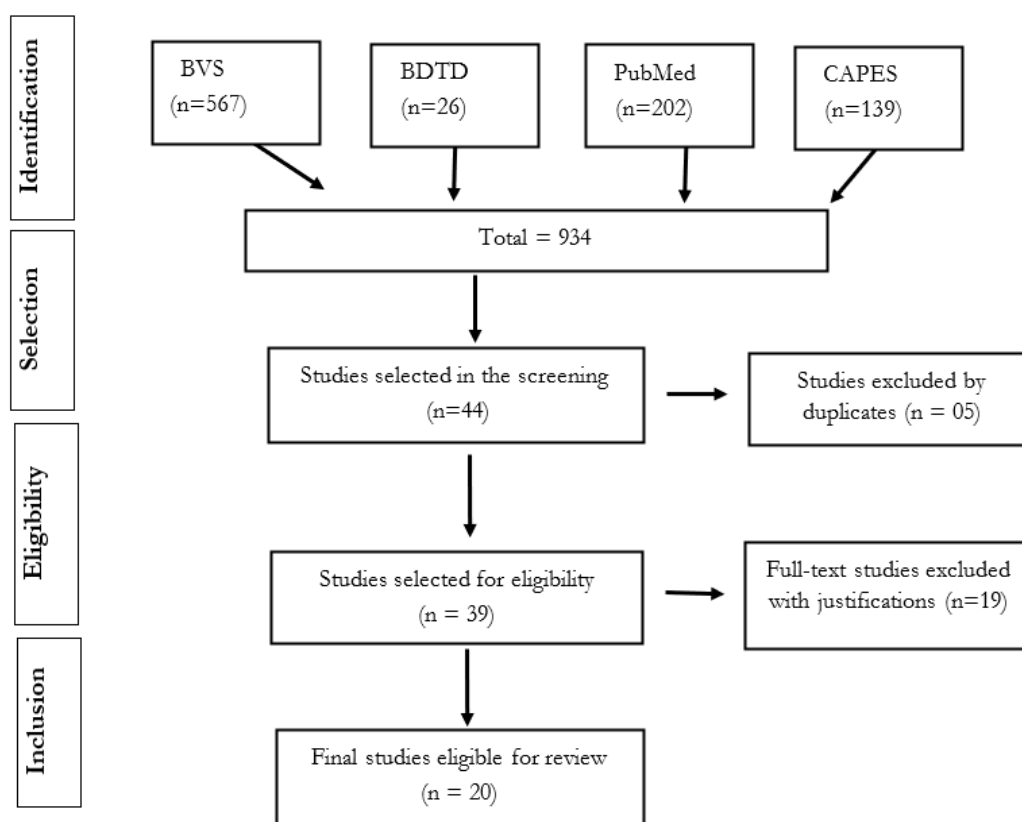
Identification

BVS
(n=567)

BDTD
(n=26)

PubMed
(n=202)

CAPES
(n=139)

Total = 934

Selection

Studies selected in the screening
(n=44)

Studies excluded by duplicates (n = 05)

Eligibility

Studies selected for eligibility
(n = 39)

Full-text studies excluded with justifications (n=19)

Inclusion

Final studies eligible for review
(n = 20)